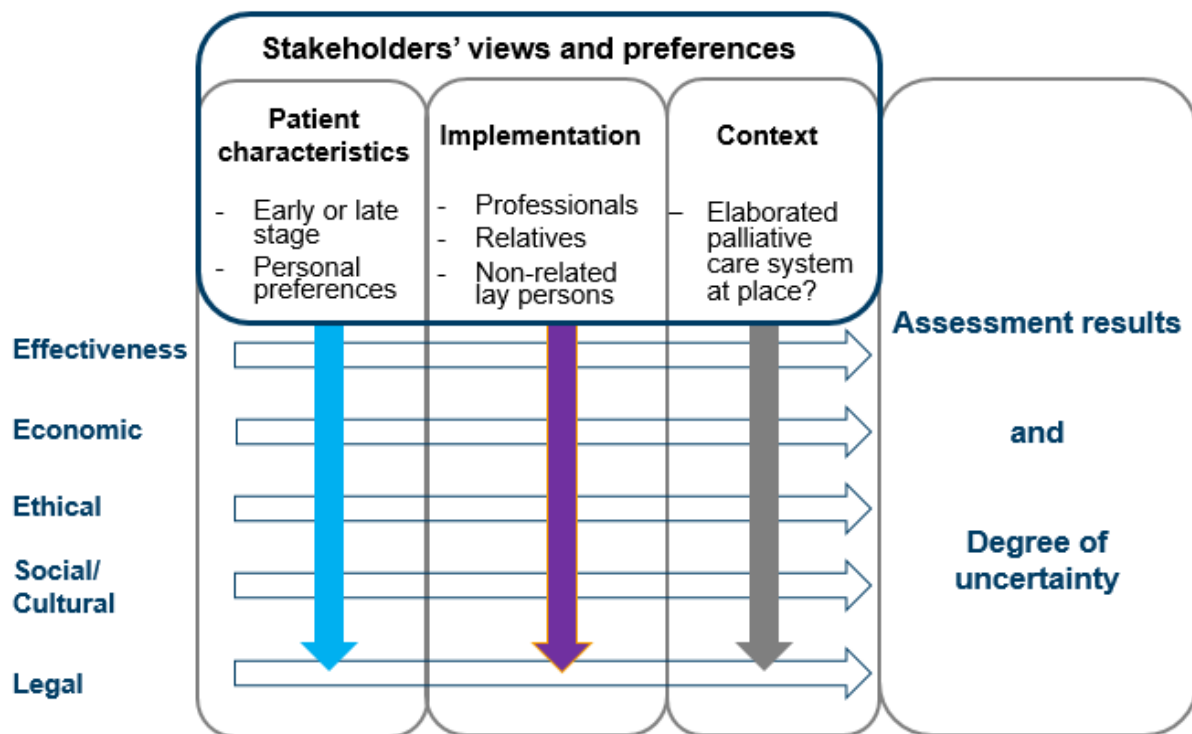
Stakeholders' views and preferences

Patient characteristics

- Early or late stage
- Personal preferences

Implementation

- Professionals
- Relatives
- Non-related lay persons

Context

– Elaborated palliative care system at place?

Effectiveness

Economic

Ethical

Social/ Cultural

Legal

Assessment results

and

Degree of uncertainty